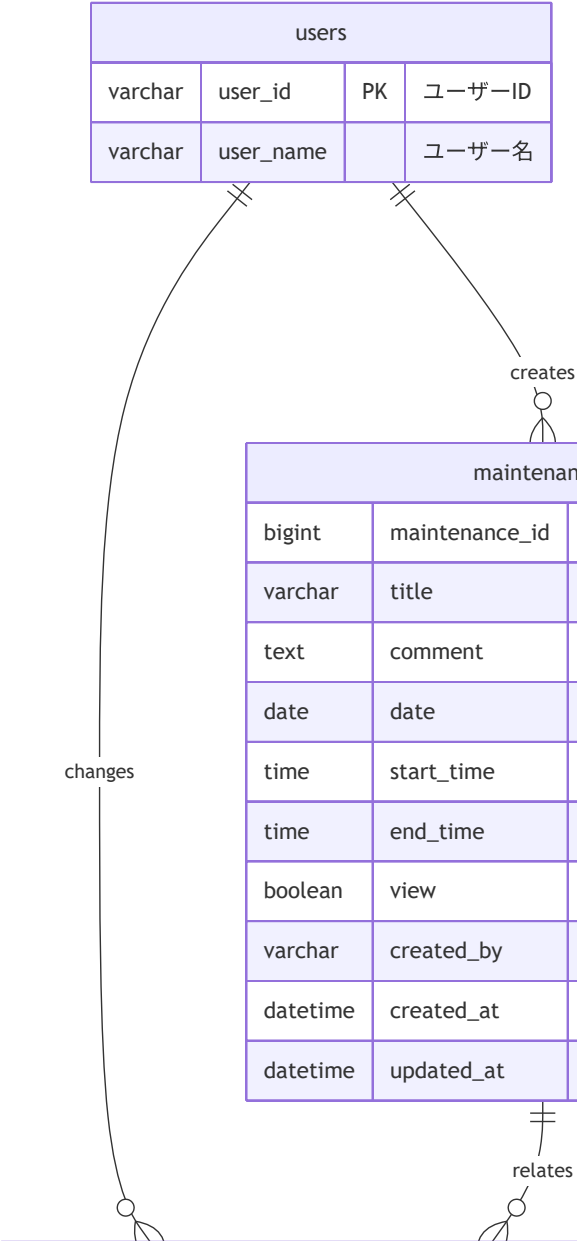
users

| varchar | user_id | PK | ユーザーID |
|---|---|---|---|
| varchar | user_name | | ユーザー名 |

creates

maintenan

| bigint | maintenance_id |
|---|---|
| varchar | title |
| text | comment |
| date | date |
| time | start_time |
| time | end_time |
| boolean | view |
| varchar | created_by |
| datetime | created_at |
| datetime | updated_at |

changes

relates